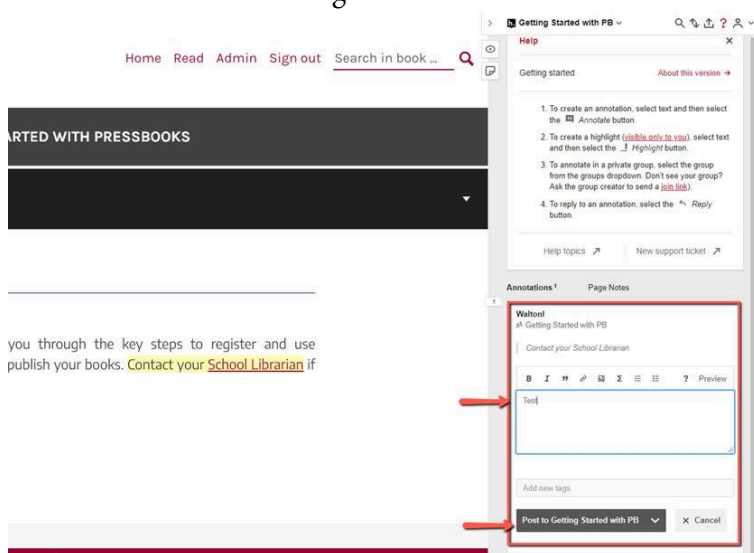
Home Read Admin Sign out Search in book ...

ARTED WITH PRESSBOOKS

you through the key steps to register and use publish your books. Contact your School Librarian if

Getting Started with PB

Help

Getting started

About this version →

1. To create an annotation, select text and then select the Annotate button.
2. To create a highlight (visible only to you), select text and then select the Highlight button.
3. To annotate in a private group, select the group from the groups dropdown. Don't see your group? Ask the group creator to send a join link).
4. To reply to an annotation, select the Reply button.

Help topics ↗

New support ticket ↗

Annotations 1

Page Notes

1

Waltonl
Getting Started with PB

Contact your School Librarian

B I " ? Preview

Test

Add new tags

Post to Getting Started with PB

× Cancel